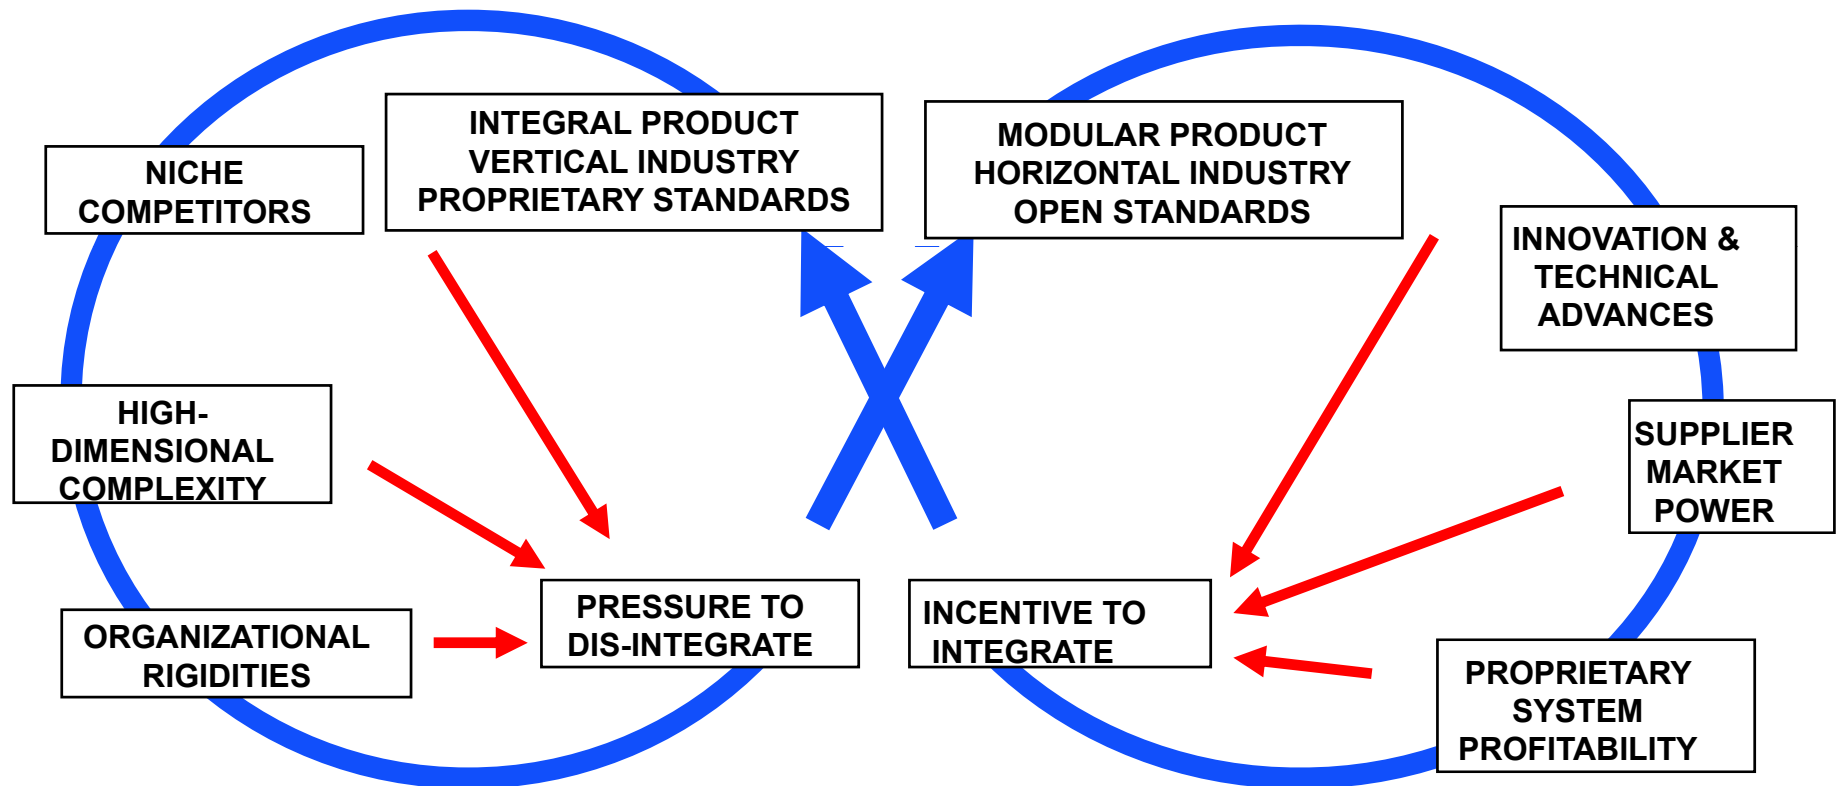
NICHE COMPETITORS

INTEGRAL PRODUCT
VERTICAL INDUSTRY
PROPRIETARY STANDARDS

MODULAR PRODUCT
HORIZONTAL INDUSTRY
OPEN STANDARDS

INNOVATION & TECHNICAL ADVANCES

HIGH-DIMENSIONAL COMPLEXITY

SUPPLIER MARKET POWER

ORGANIZATIONAL RIGIDITIES

PRESSURE TO DIS-INTEGRATE

INCENTIVE TO INTEGRATE

PROPRIETARY SYSTEM PROFITABILITY